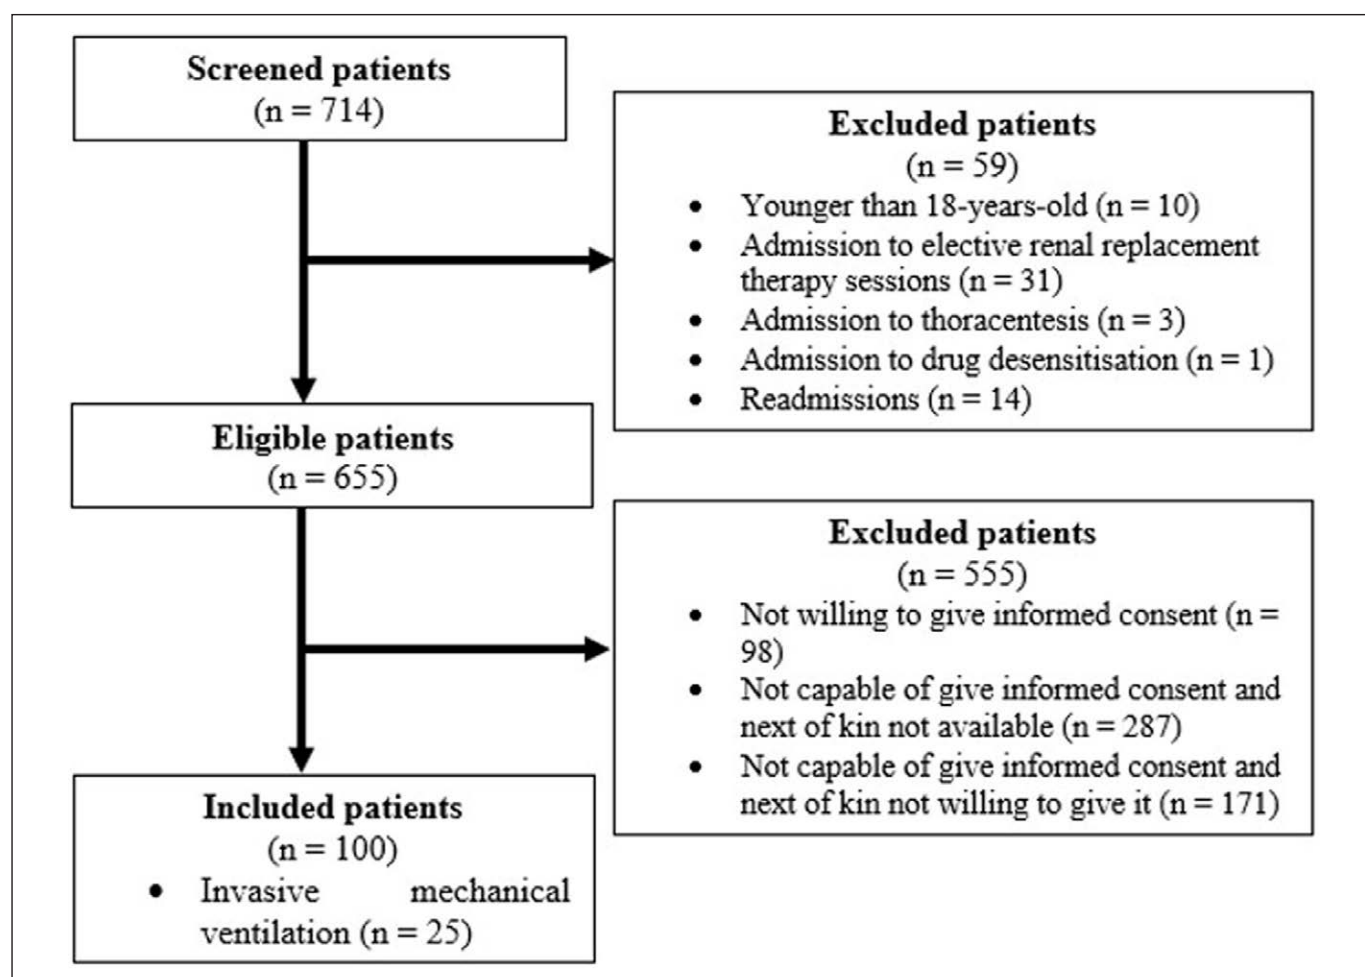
Screened patients
(n = 714)

Excluded patients
(n = 59)
• Younger than 18-years-old (n = 10)
• Admission to elective renal replacement therapy sessions (n = 31)
• Admission to thoracentesis (n = 3)
• Admission to drug desensitisation (n = 1)
• Readmissions (n = 14)

Eligible patients
(n = 655)

Excluded patients
(n = 555)
• Not willing to give informed consent (n = 98)
• Not capable of give informed consent and next of kin not available (n = 287)
• Not capable of give informed consent and next of kin not willing to give it (n = 171)

Included patients
(n = 100)
• Invasive mechanical ventilation (n = 25)